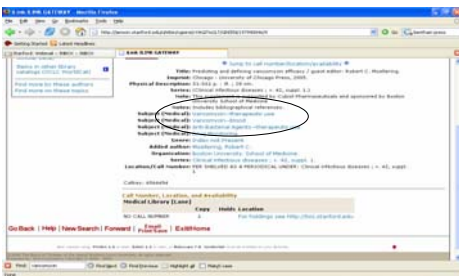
Jump to call number/location/availability

Title: Predicting and defining vancomycin efficacy / guest editor: Robert C. Moellering.

Imprint: Chicago : University of Chicago Press, 2005.

Physical Description: S1-S62 p. : ill. ; 28 cm.

Series: Clinical infectious diseases ; v. 42, suppl. 1

Notes: Includes bibliographical references.

Subject (Medical): Vancomycin--therapeutic use

Subject (Medical): Vancomycin--blood

Subject (Medical): Anti-Bacterial Agents--therapeutic use

Added author: Moellering, Robert C.

Organization: Boston University. School of Medicine.

Series: Clinical infectious diseases ; v. 42, suppl. 1.

Call Number, Location, and Availability

Medical Library [Lane]

| | Copy | Holds | Location |
|---|---|---|---|
| NO CALL NUMBER | 1 | | For holdings see http://lmi.stanford.edu |

Go Back | Help | New Search | Forward | Email Print/Save | Exit/Home

Find: vancomycin | Find Next | Find Previous | Highlight all | Match case